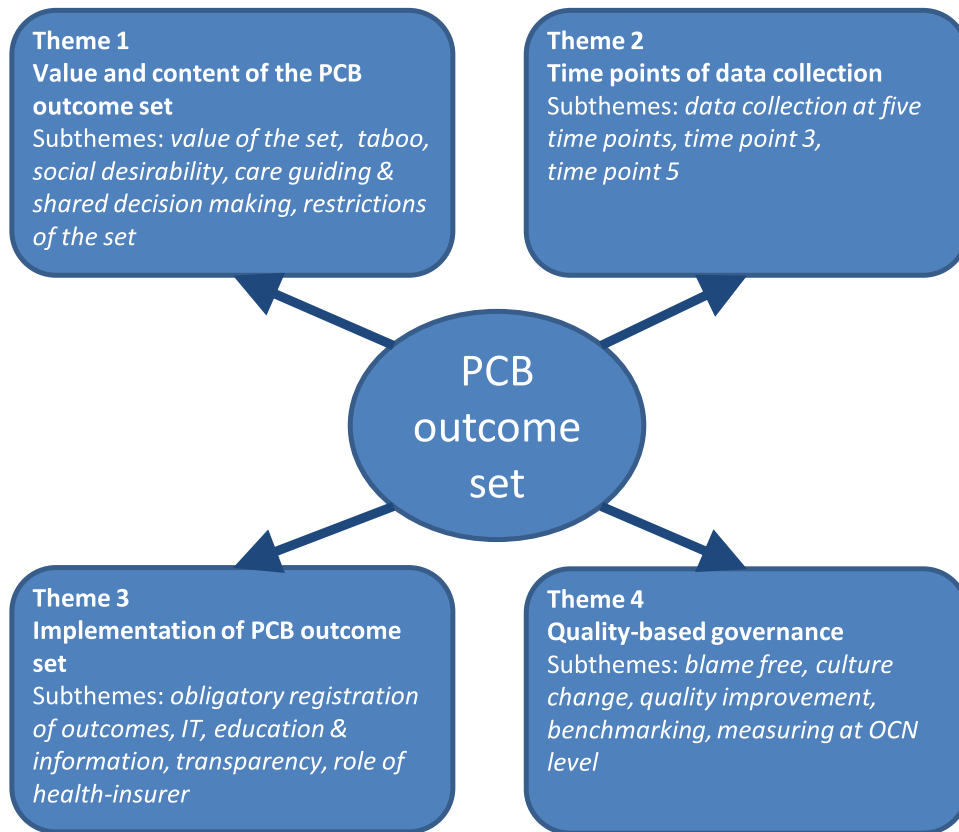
Theme 1
Value and content of the PCB outcome set
Subthemes: value of the set, taboo, social desirability, care guiding & shared decision making, restrictions of the set

Theme 2
Time points of data collection
Subthemes: data collection at five time points, time point 3, time point 5

PCB outcome set

Theme 3
Implementation of PCB outcome set
Subthemes: obligatory registration of outcomes, IT, education & information, transparency, role of health-insurer

Theme 4
Quality-based governance
Subthemes: blame free, culture change, quality improvement, benchmarking, measuring at OCN level